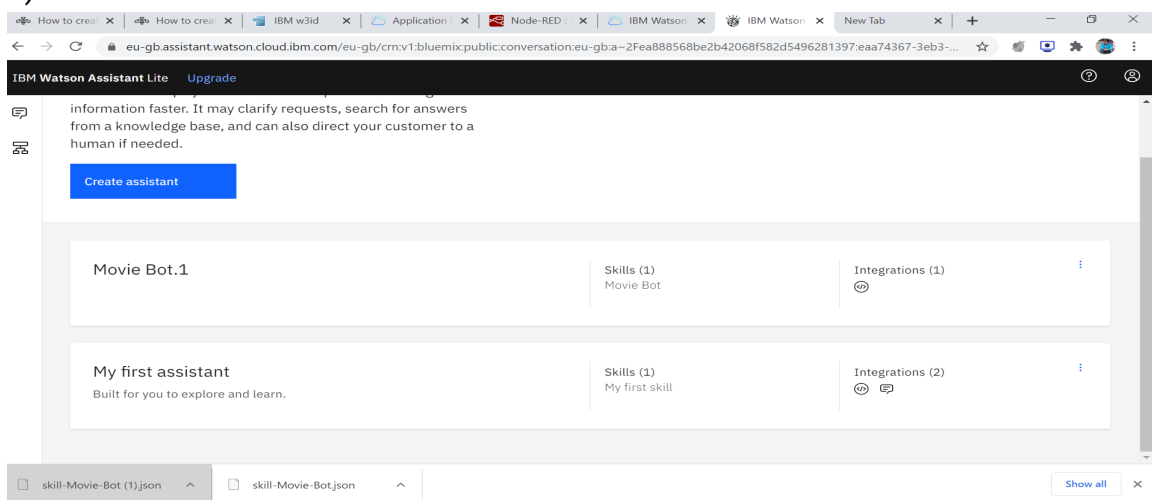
How to creat | How to creat | IBM w3id | Application | Node-RED | IBM Watson | IBM Watson | New Tab

eu-gb.assistant.watson.cloud.ibm.com/eu-gb/crn:v1:bluemix:public:conversation:eu-gb:a~2Fea888568be2b42068f582d5496281397:eaa74367-3eb3-...

IBM Watson Assistant Lite Upgrade

information faster. It may clarify requests, search for answers from a knowledge base, and can also direct your customer to a human if needed.

Create assistant

Movie Bot.1

Skills (1)
Movie Bot

Integrations (1)

My first assistant
Built for you to explore and learn.

Skills (1)
My first skill

Integrations (2)

skill-Movie-Bot (1).json

skill-Movie-Bot.json

Show all